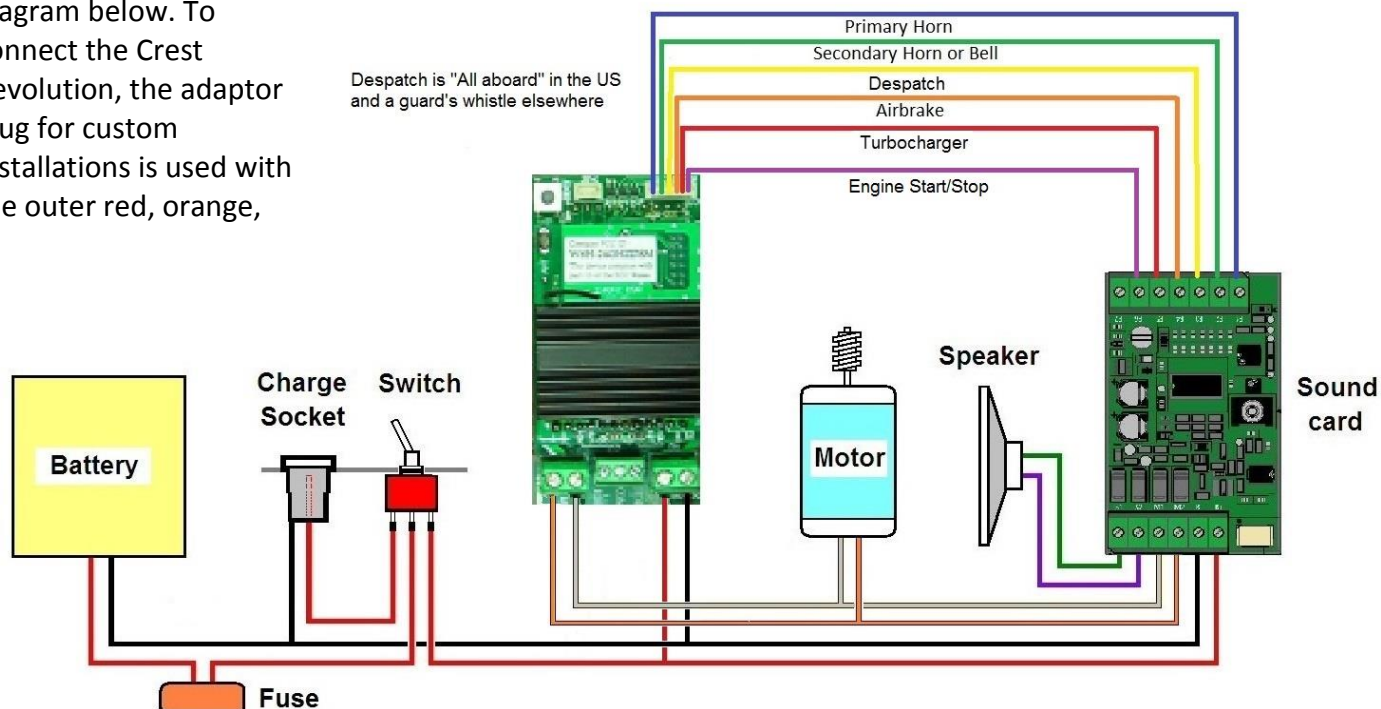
agram below. To onnect the Crest evolution, the adaptor ug for custom stallations is used with e outer red, orange,

Despatch is "All aboard" in the US and a guard's whistle elsewhere

Primary Horn
Secondary Horn or Bell
Despatch
Airbrake
Turbocharger
Engine Start/Stop

Speaker

Sound card

Charge Socket

Switch

Battery

Motor

Fuse